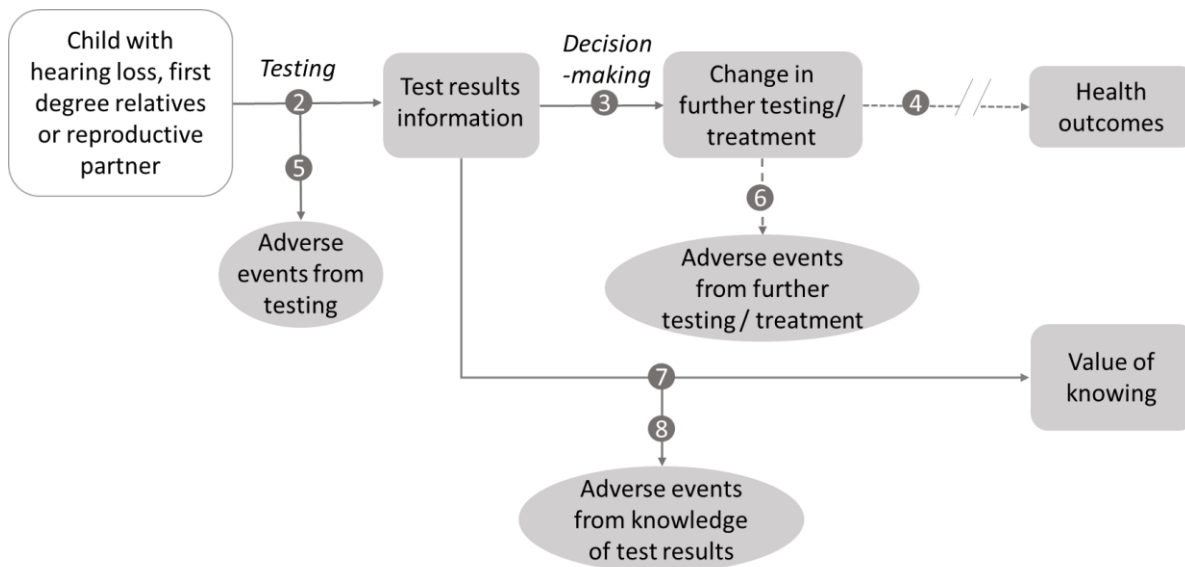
Child with hearing loss, first degree relatives or reproductive partner

Testing

2

5

Adverse events from testing

Test results information

Decision -making

3

Change in further testing/ treatment

4

Health outcomes

6

Adverse events from further testing / treatment

7

Value of knowing

8

Adverse events from knowledge of test results